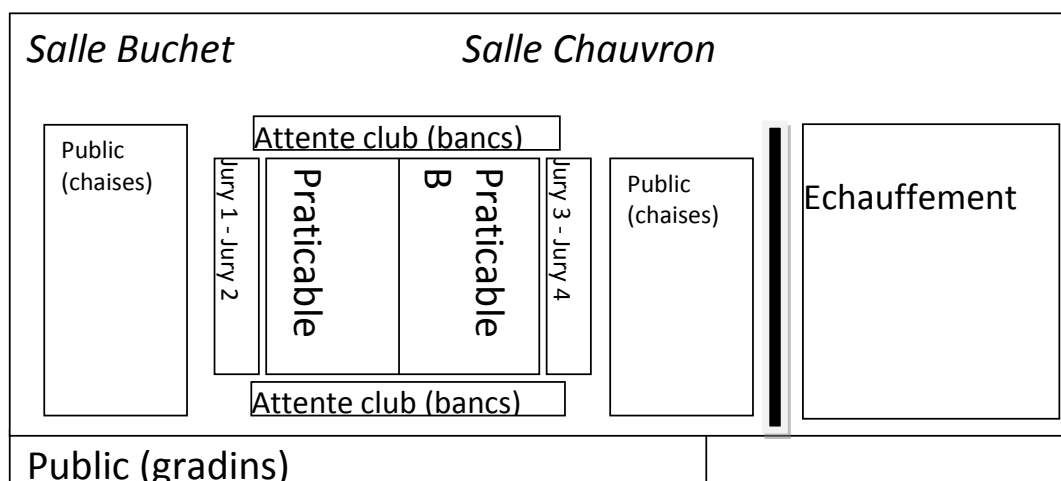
Salle Buchet

Salle Chauvron

Attente club (bancs)

Public (chaises)

Jury 1 - Jury 2

Praticable

Praticable B

Jury 3 - Jury 4

Public (chaises)

Echauffement

Attente club (bancs)

Public (gradins)